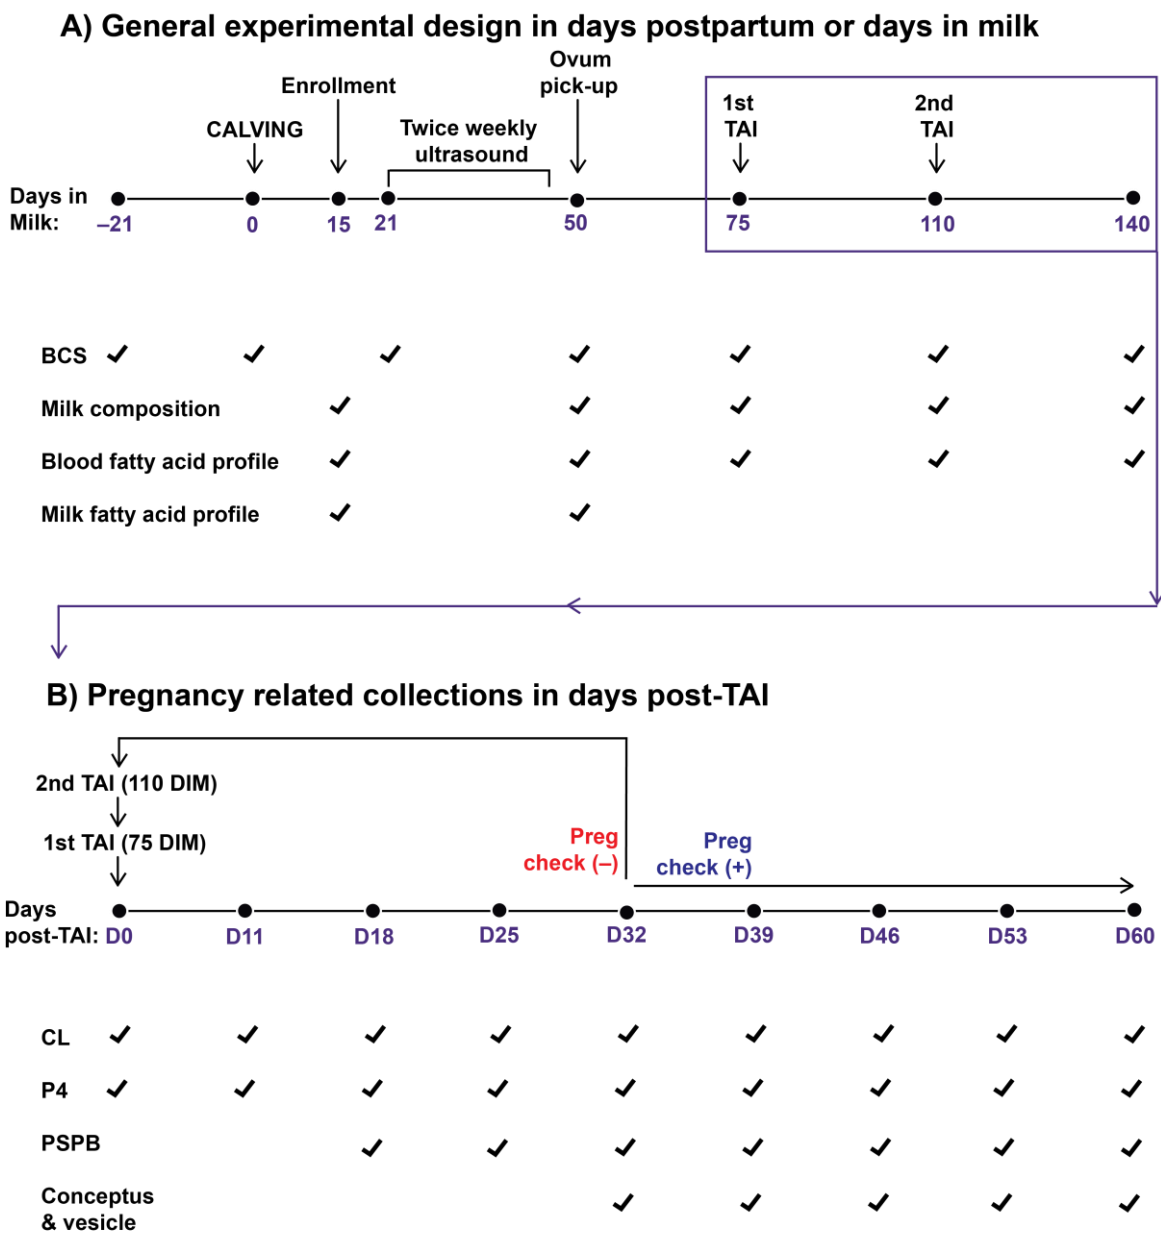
A) General experimental design in days postpartum or days in milk

CALVING
Enrollment
Twice weekly ultrasound
Ovum pick-up
1st TAI
2nd TAI

| Days in Milk: | –21 | 0 | 15 | 21 | 50 | 75 | 110 | 140 |
|---|---|---|---|---|---|---|---|---|
| BCS | ✓ | ✓ | | ✓ | ✓ | ✓ | ✓ | ✓ |
| Milk composition | | | ✓ | | ✓ | ✓ | ✓ | ✓ |
| Blood fatty acid profile | | | ✓ | | ✓ | ✓ | ✓ | ✓ |
| Milk fatty acid profile | | | ✓ | | ✓ | | | |

B) Pregnancy related collections in days post-TAI

2nd TAI (110 DIM)
1st TAI (75 DIM)
Preg check (–)
Preg check (+)

| Days post-TAI: | D0 | D11 | D18 | D25 | D32 | D39 | D46 | D53 | D60 |
|---|---|---|---|---|---|---|---|---|---|
| CL | ✓ | ✓ | ✓ | ✓ | ✓ | ✓ | ✓ | ✓ | ✓ |
| P4 | ✓ | ✓ | ✓ | ✓ | ✓ | ✓ | ✓ | ✓ | ✓ |
| PSPB | | | ✓ | ✓ | ✓ | ✓ | ✓ | ✓ | ✓ |
| Conceptus & vesicle | | | | | ✓ | ✓ | ✓ | ✓ | ✓ |